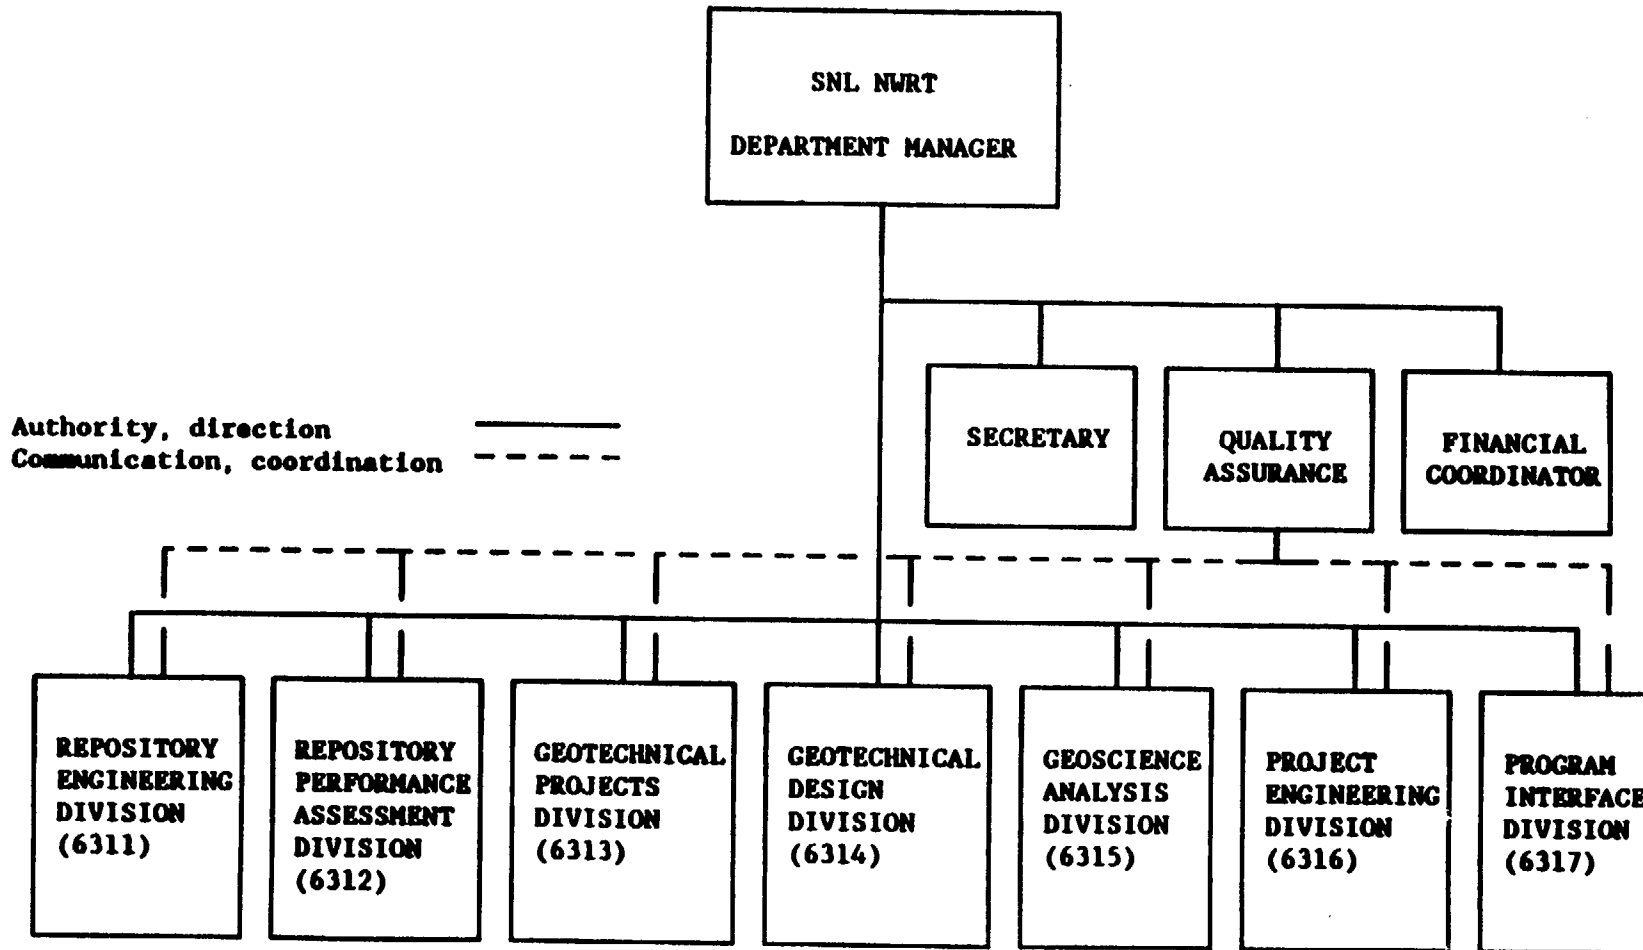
SNL NWRT
DEPARTMENT MANAGER

Authority, direction
Communication, coordination

SECRETARY

QUALITY ASSURANCE

FINANCIAL COORDINATOR

REPOSITORY ENGINEERING DIVISION (6311)

REPOSITORY PERFORMANCE ASSESSMENT DIVISION (6312)

GEOTECHNICAL PROJECTS DIVISION (6313)

GEOTECHNICAL DESIGN DIVISION (6314)

GEOSCIENCE ANALYSIS DIVISION (6315)

PROJECT ENGINEERING DIVISION (6316)

PROGRAM INTERFACE DIVISION (6317)